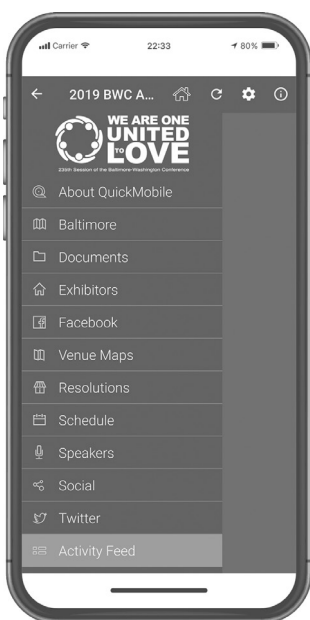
Carrier 22:33 80%

2019 BWC A...

WE ARE ONE
UNITED
TO
LOVE
235th Session of the Baltimore-Washington Conference

About QuickMobile
Baltimore
Documents
Exhibitors
Facebook
Venue Maps
Resolutions
Schedule
Speakers
Social
Twitter
Activity Feed